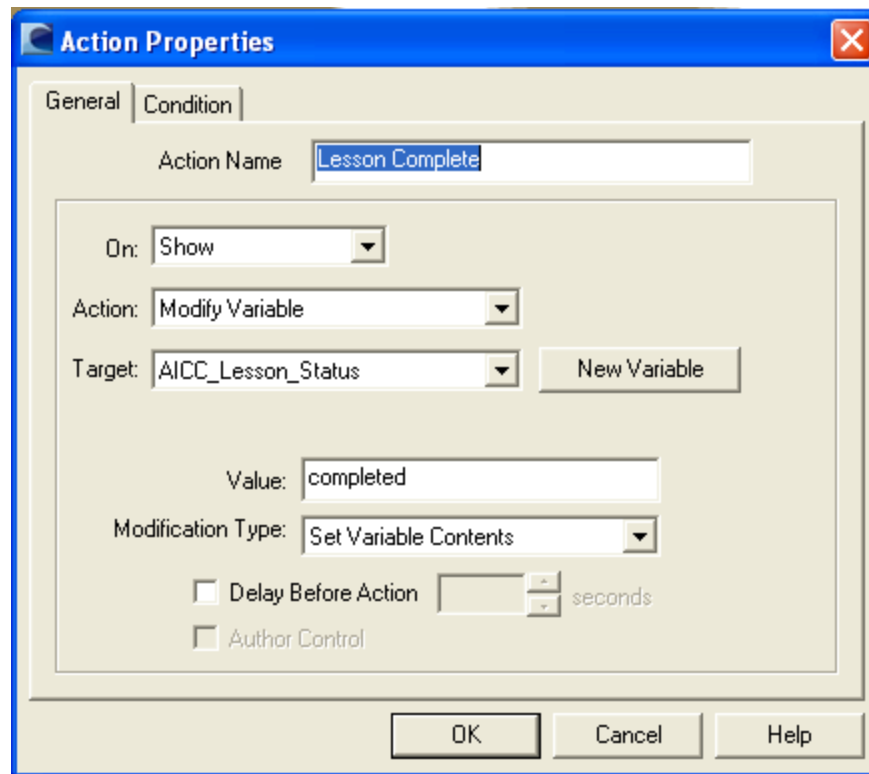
Action Properties

General
Condition

Action Name Lesson Complete

On: Show

Action: Modify Variable

Target: AICC_Lesson_Status
New Variable

Value: completed

Modification Type: Set Variable Contents

Delay Before Action seconds

Author Control

OK
Cancel
Help